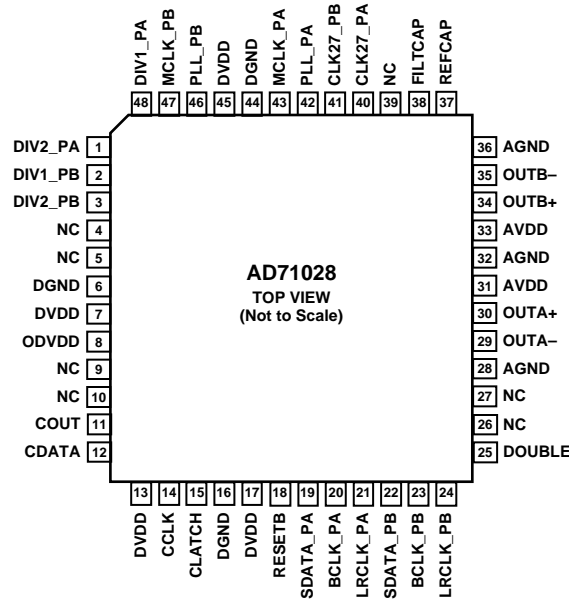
DIV1_PA 48
MCLK_PB 47
PLL_PB 46
DVDD 45
DGND 44
MCLK_PA 43
PLL_PA 42
CLK27_PB 41
CLK27_PA 40
NC 39
FILTCAP 38
REFCAP 37

DIV2_PA 1
DIV1_PB 2
DIV2_PB 3
NC 4
NC 5
DGND 6
DVDD 7
ODVDD 8
NC 9
NC 10
COUT 11
CDATA 12

AD71028
TOP VIEW
(Not to Scale)

36 AGND
35 OUTB–
34 OUTB+
33 AVDD
32 AGND
31 AVDD
30 OUTA+
29 OUTA–
28 AGND
27 NC
26 NC
25 DOUBLE

13 DVDD
14 CCLK
15 CLATCH
16 DGND
17 DVDD
18 RESETB
19 SDATA_PA
20 BCLK_PA
21 LRCLK_PA
22 SDATA_PB
23 BCLK_PB
24 LRCLK_PB